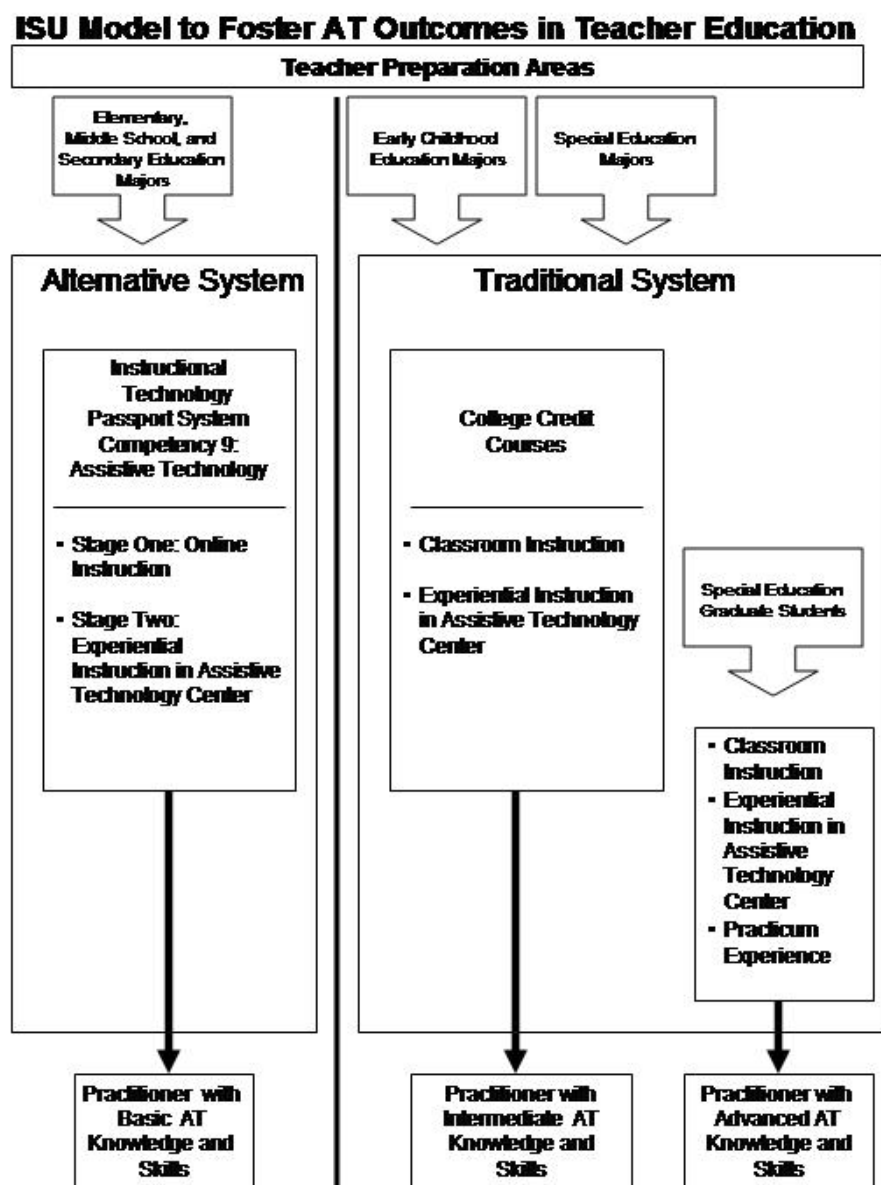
ISU Model to Foster AT Outcomes in Teacher Education

Teacher Preparation Areas

Elementary, Middle School, and Secondary Education Majors

Early Childhood Education Majors

Special Education Majors

Alternative System

Instructional Technology Passport System Competency 9: Assistive Technology

- Stage One: Online Instruction
- Stage Two: Experiential Instruction in Assistive Technology Center

Traditional System

College Credit Courses

- Classroom Instruction
- Experiential Instruction in Assistive Technology Center

Special Education Graduate Students

- Classroom Instruction
- Experiential Instruction in Assistive Technology Center
- Practicum Experience

Practitioner with Basic AT Knowledge and Skills

Practitioner with Intermediate AT Knowledge and Skills

Practitioner with Advanced AT Knowledge and Skills